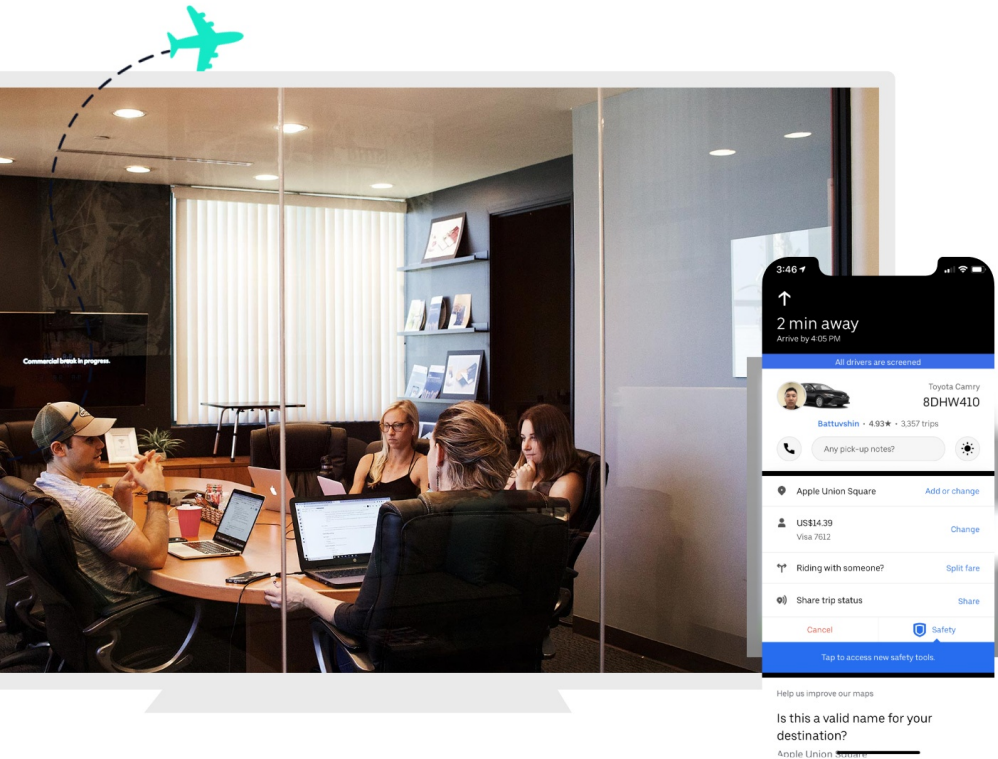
Commercial break in progress.

3:46

2 min away
Arrive by 4:05 PM

All drivers are screened

Toyota Camry
8DHW410
Battuvshin • 4.93★ • 3,357 trips

Any pick-up notes?

Apple Union Square
Add or change

US$14.39
Visa 7612
Change

Riding with someone?
Split fare

Share trip status
Share

Cancel
Safety

Tap to access new safety tools.

Help us improve our maps

Is this a valid name for your destination?

Apple Union Square